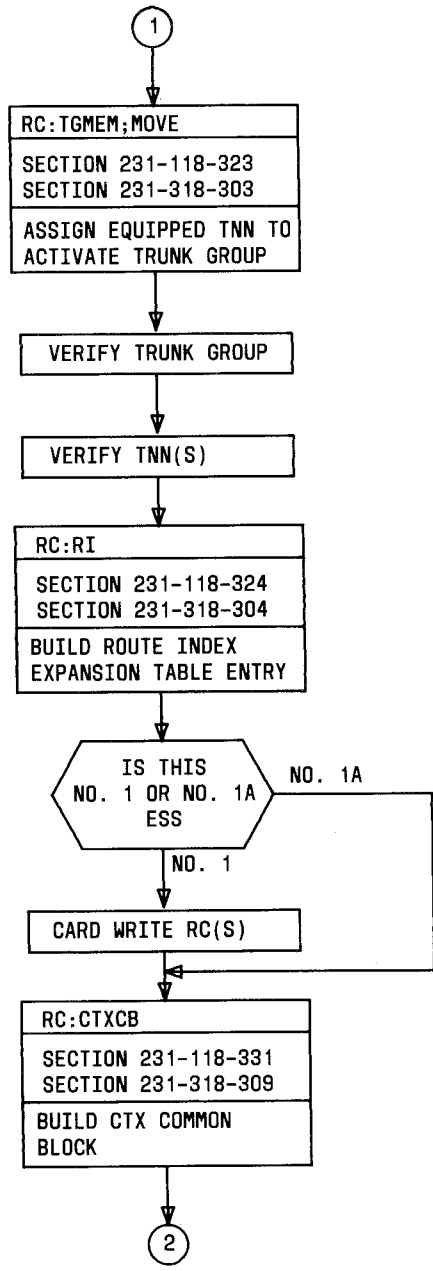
1

RC:TGMEM;MOVE

SECTION 231-118-323
SECTION 231-318-303

ASSIGN EQUIPPED TNN TO ACTIVATE TRUNK GROUP

VERIFY TRUNK GROUP

VERIFY TNN(S)

RC:RI

SECTION 231-118-324
SECTION 231-318-304

BUILD ROUTE INDEX EXPANSION TABLE ENTRY

IS THIS NO. 1 OR NO. 1A ESS

NO. 1A

NO. 1

CARD WRITE RC(S)

RC:CTXCB

SECTION 231-118-331
SECTION 231-318-309

BUILD CTX COMMON BLOCK

2